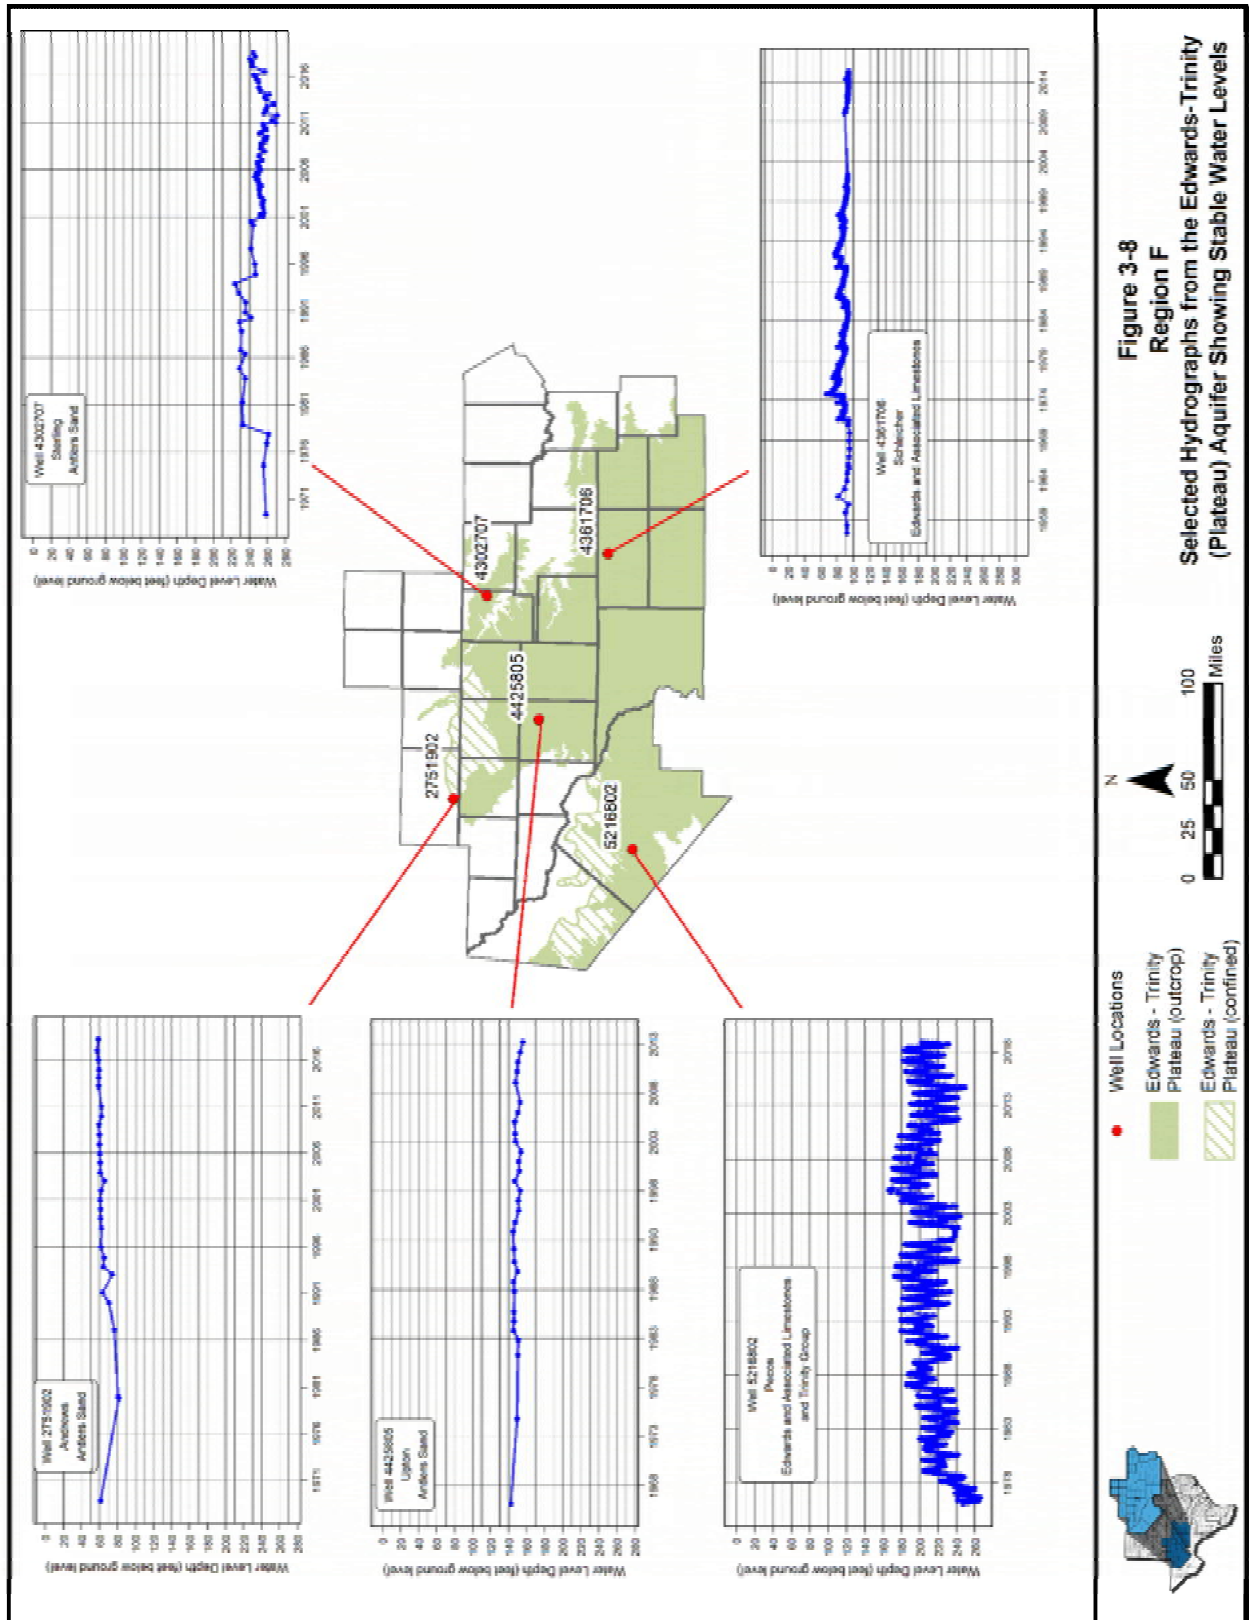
Figure 3-8
Region F
Selected Hydrographs from the Edwards-Trinity (Plateau) Aquifer Showing Stable Water Levels

Well 4302707
Sterling
Antlers Sand

Water Level Depth (feet below ground level)

0 20 40 60 80 100 120 140 160 180 200 220 240 260 280

1971 1976 1981 1986 1991 1996 2001 2006 2011 2016

Well 4361706
Schleicher
Edwards and Associated Limestones

Water Level Depth (feet below ground level)

0 20 40 60 80 100 120 140 160 180 200 220 240 260 280 300

1958 1964 1969 1974 1979 1984 1989 1994 1999 2004 2009 2014

4302707
4361706
4425805
2751902
5216802

Well 2751902
Andrews
Antlers Sand

Water Level Depth (feet below ground level)

0 20 40 60 80 100 120 140 160 180 200 220 240 260 280

1971 1976 1981 1986 1991 1996 2001 2006 2011 2016

Well 4425805
Upton
Antlers Sand

Water Level Depth (feet below ground level)

0 20 40 60 80 100 120 140 160 180 200 220 240 260 280

1968 1973 1978 1983 1988 1993 1998 2003 2008 2013

Well 5216802
Pecos
Edwards and Associated Limestones and Trinity Group

Water Level Depth (feet below ground level)

0 20 40 60 80 100 120 140 160 180 200 220 240 260

1978 1983 1988 1993 1998 2003 2008 2013 2018

Well Locations
Edwards - Trinity Plateau (outcrop)
Edwards - Trinity Plateau (confined)

N
0 25 50 100 Miles